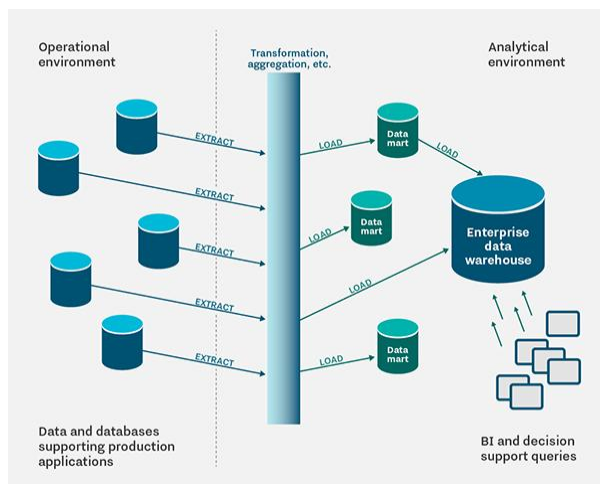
Operational environment

Transformation, aggregation, etc.

Analytical environment

EXTRACT

EXTRACT

EXTRACT

EXTRACT

EXTRACT

LOAD

Data mart

LOAD

LOAD

Data mart

LOAD

LOAD

Data mart

Enterprise data warehouse

Data and databases supporting production applications

BI and decision support queries